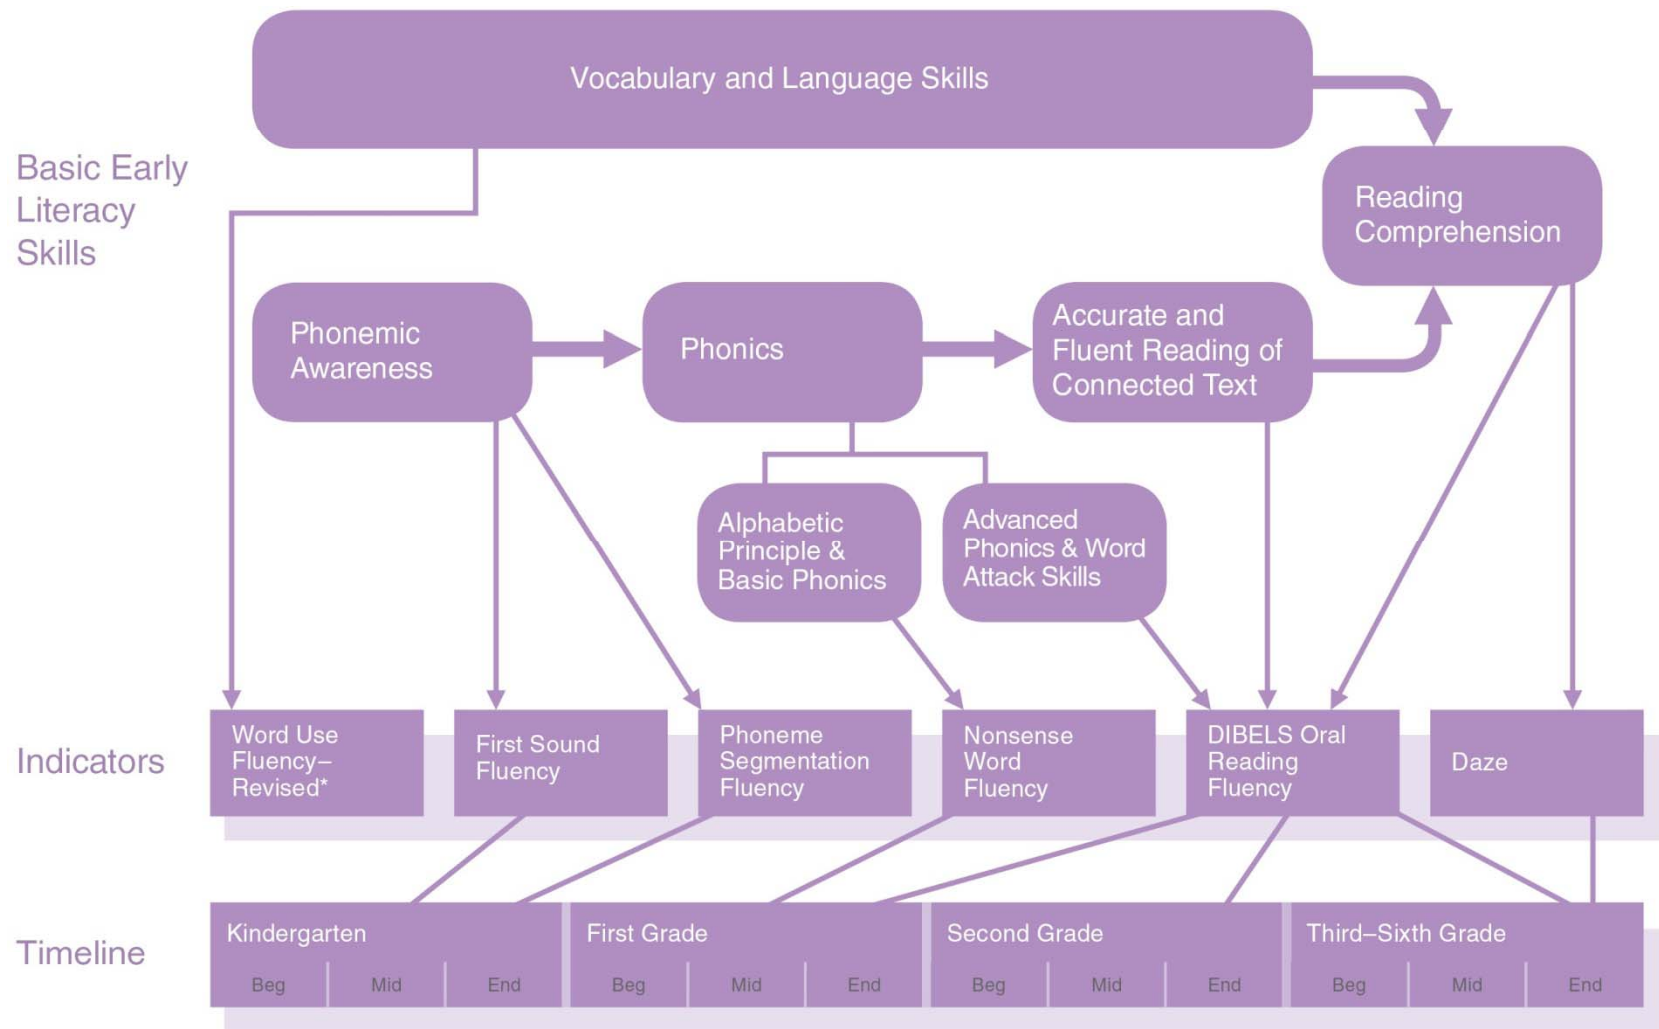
Vocabulary and Language Skills

Basic Early Literacy Skills

Reading Comprehension

Phonemic Awareness

Phonics

Accurate and Fluent Reading of Connected Text

Alphabetic Principle & Basic Phonics

Advanced Phonics & Word Attack Skills

Indicators

Word Use Fluency–Revised*

First Sound Fluency

Phoneme Segmentation Fluency

Nonsense Word Fluency

DIBELS Oral Reading Fluency

Daze

Timeline

| Kindergarten | | | First Grade | | | Second Grade | | | Third–Sixth Grade | | |
|---|---|---|---|---|---|---|---|---|---|---|---|
| Beg | Mid | End | Beg | Mid | End | Beg | Mid | End | Beg | Mid | End |